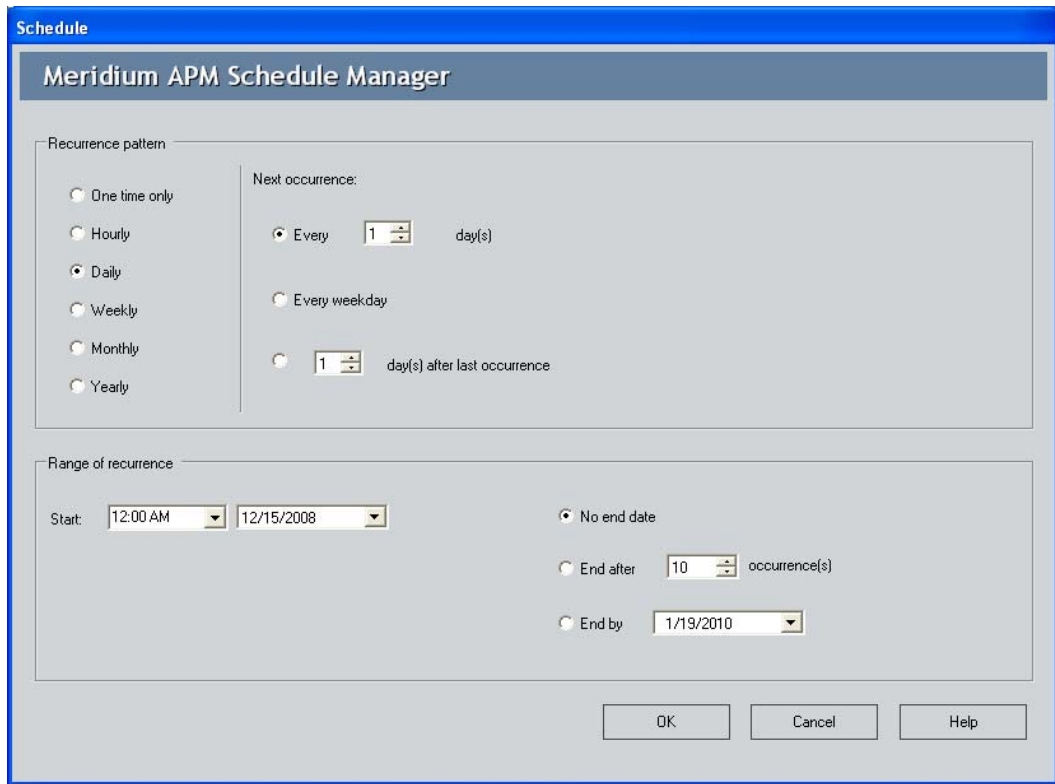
Schedule

Meridium APM Schedule Manager

Recurrence pattern

One time only

Hourly

Daily

Weekly

Monthly

Yearly

Next occurrence:

Every 1 day(s)

Every weekday

1 day(s) after last occurrence

Range of recurrence

Start: 12:00 AM 12/15/2008

No end date

End after 10 occurrence(s)

End by 1/19/2010

OK

Cancel

Help